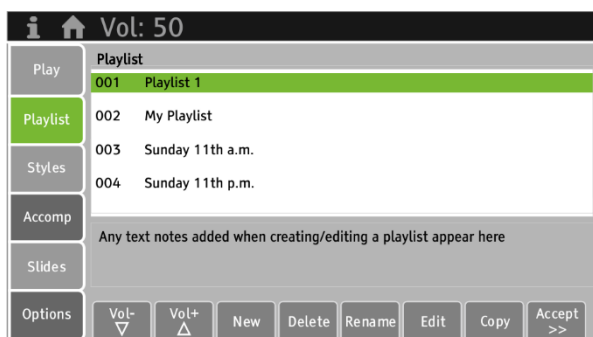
Vol: 50

Play
Playlist
Styles
Accomp
Slides
Options

Playlist

| | |
|---|---|
| 001 | Playlist 1 |
| 002 | My Playlist |
| 003 | Sunday 11th a.m. |
| 004 | Sunday 11th p.m. |

Any text notes added when creating/editing a playlist appear here

Vol- ▽
Vol+ △
New
Delete
Rename
Edit
Copy
Accept >>